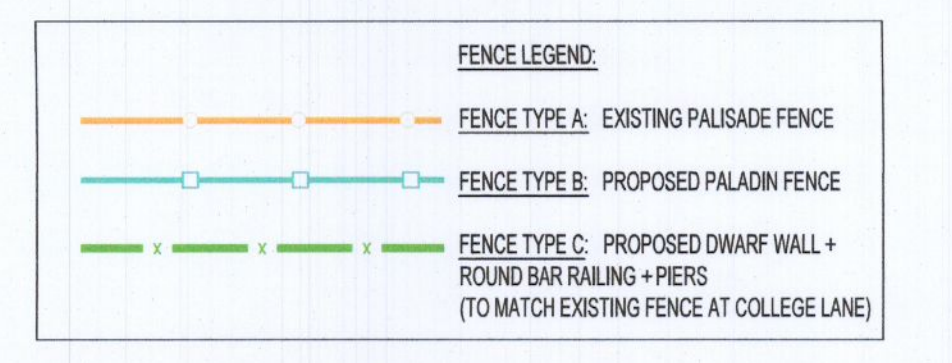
FENCE LEGEND:

FENCE TYPE A: EXISTING PALISADE FENCE

FENCE TYPE B: PROPOSED PALADIN FENCE

x x x

FENCE TYPE C: PROPOSED DWARF WALL + ROUND BAR RAILING + PIERS (TO MATCH EXISTING FENCE AT COLLEGE LANE)